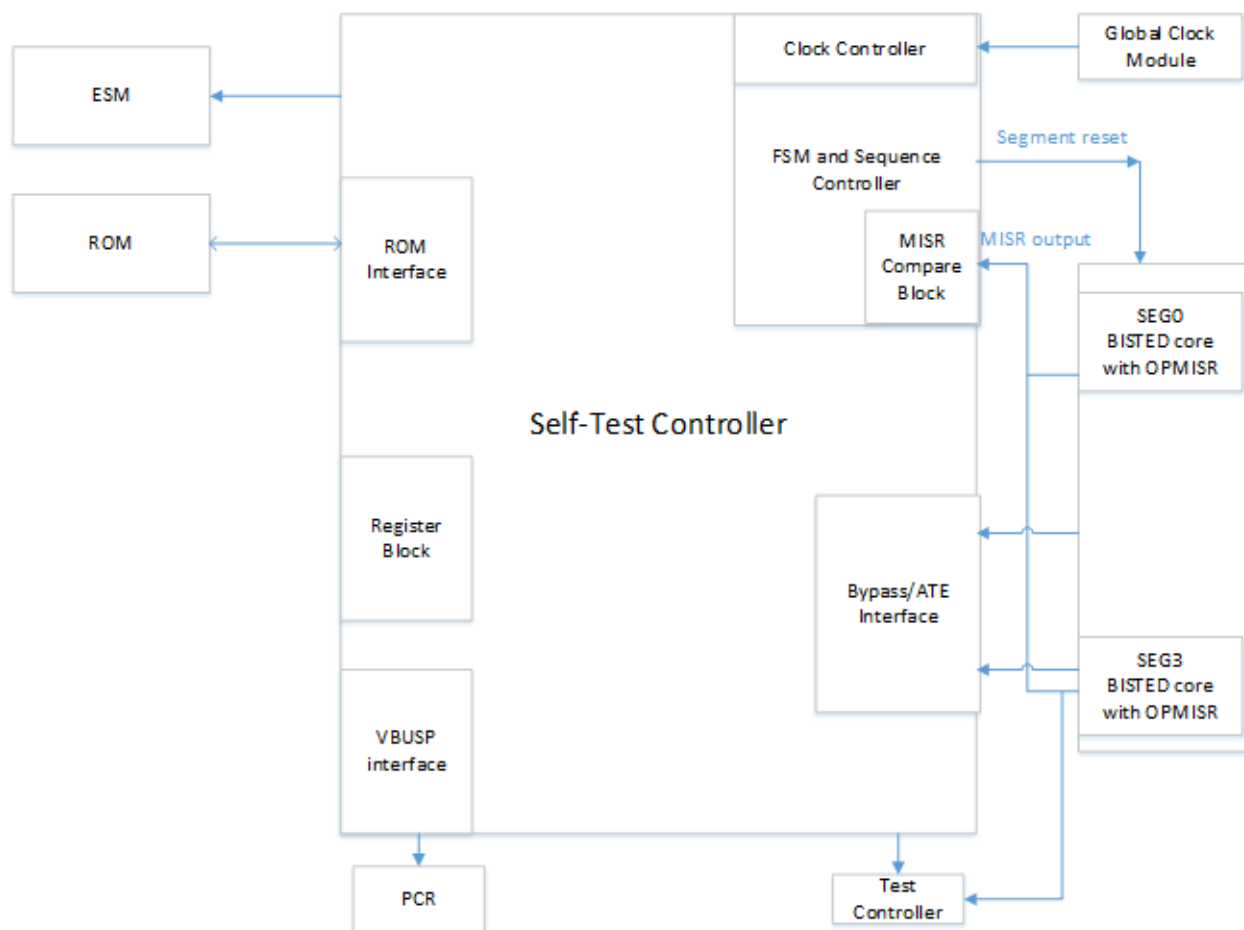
ESM

ROM

ROM Interface

Clock Controller

Global Clock Module

FSM and Sequence Controller

Segment reset

MISR Compare Block

MISR output

SEG0 BISTED core with OPMISR

Self-Test Controller

Register Block

Bypass/ATE Interface

SEG3 BISTED core with OPMISR

VBUSP interface

PCR

Test Controller